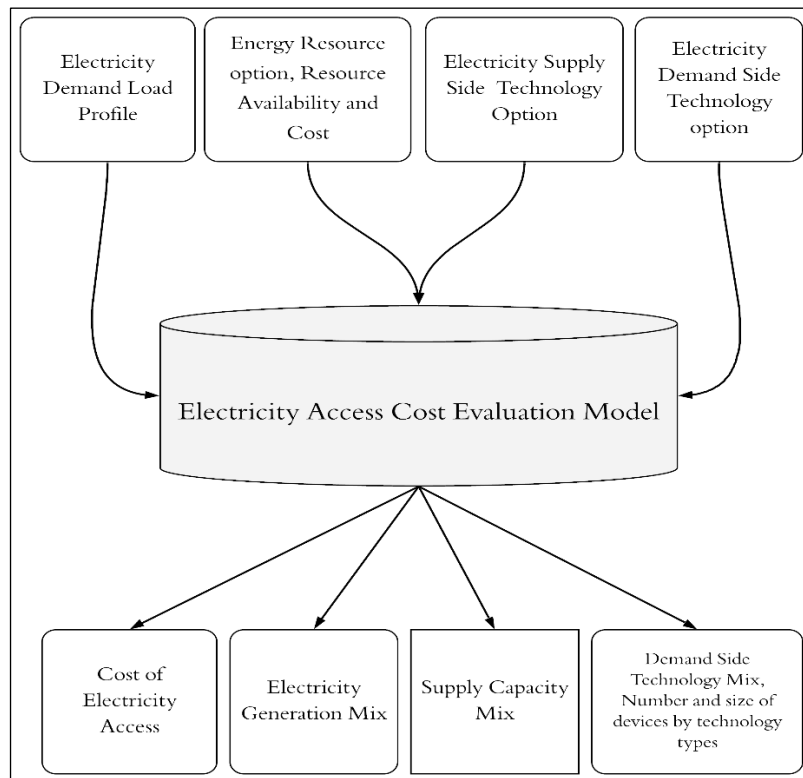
Electricity Demand Load Profile

Energy Resource option, Resource Availability and Cost

Electricity Supply Side Technology Option

Electricity Demand Side Technology option

Electricity Access Cost Evaluation Model

Cost of Electricity Access

Electricity Generation Mix

Supply Capacity Mix

Demand Side Technology Mix, Number and size of devices by technology types